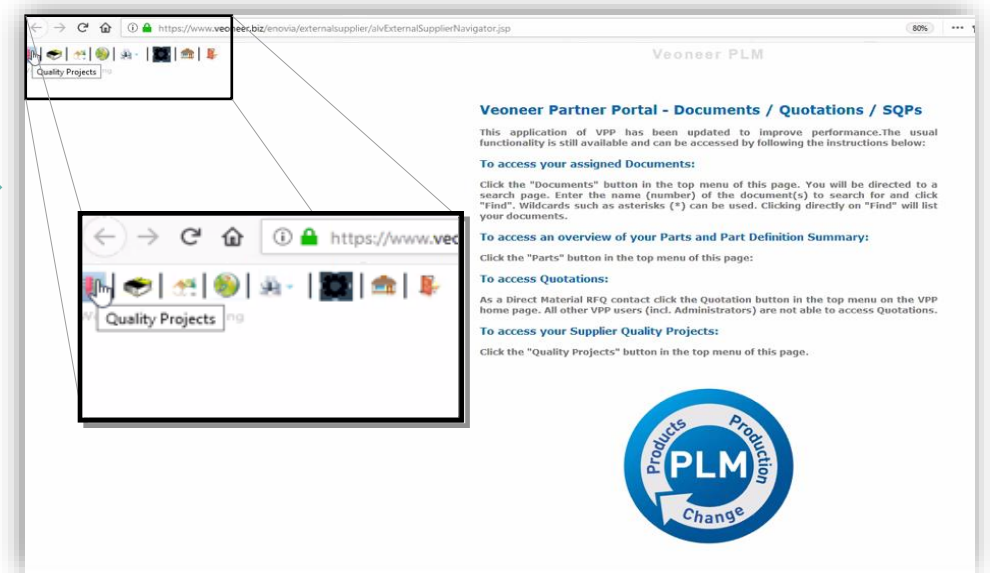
https://www.veoneer.biz/enovia/externalsupplier/alvExternalSupplierNavigator.jsp

80%

Quality Projects

Veoneer PLM

Veoneer Partner Portal - Documents / Quotations / SQPs

This application of VPP has been updated to improve performance.The usual functionality is still available and can be accessed by following the instructions below:

To access your assigned Documents:

Click the "Documents" button in the top menu of this page. You will be directed to a search page. Enter the name (number) of the document(s) to search for and click "Find". Wildcards such as asterisks (*) can be used. Clicking directly on "Find" will list your documents.

To access an overview of your Parts and Part Definition Summary:

Click the "Parts" button in the top menu of this page:

To access Quotations:

As a Direct Material RFQ contact click the Quotation button in the top menu on the VPP home page. All other VPP users (incl. Administrators) are not able to access Quotations.

To access your Supplier Quality Projects:

Click the "Quality Projects" button in the top menu of this page.

https://www.veo

Quality Projects

Products Production PLM Change